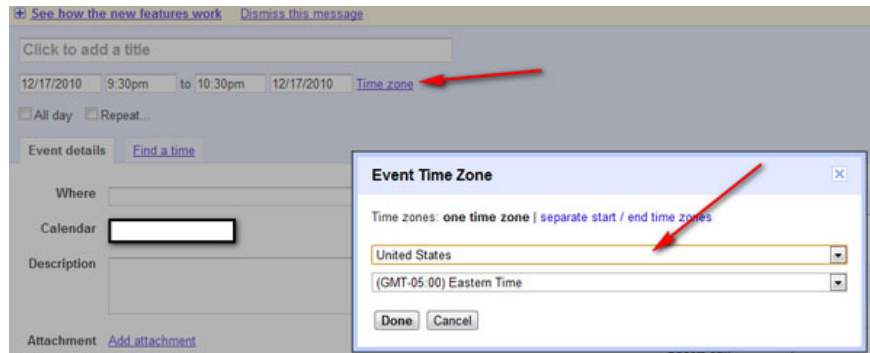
⊞ See how the new features work Dismiss this message

Click to add a title

12/17/2010 9:30pm to 10:30pm 12/17/2010 Time zone

All day Repeat...

Event details Find a time

Where

Calendar

Description

Attachment Add attachment

Event Time Zone

Time zones: one time zone | separate start / end time zones

United States

(GMT-05:00) Eastern Time

Done Cancel